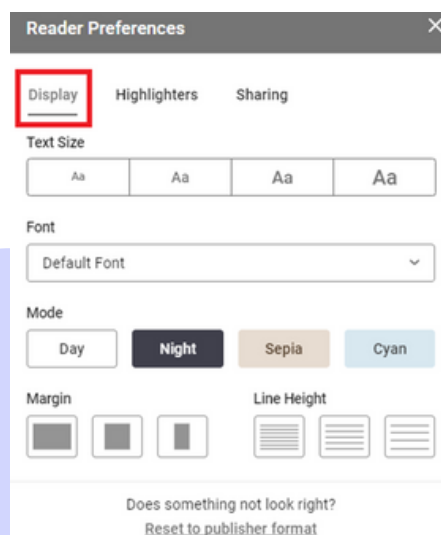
Reader Preferences

×

Display Highlighters Sharing

Text Size

| Aa | Aa | Aa | Aa |
|---|---|---|---|

Font

Default Font

Mode

Day Night Sepia Cyan

Margin

Line Height

Does something not look right?

Reset to publisher format